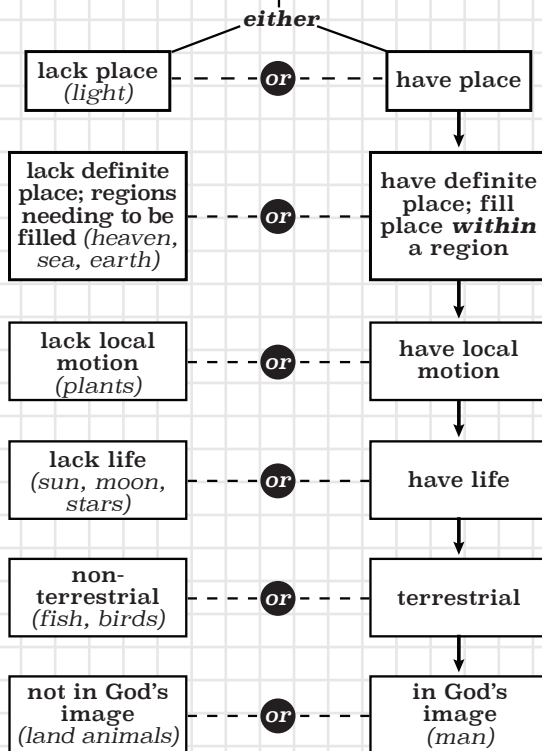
either

lack place (light)

or

have place

lack definite place; regions needing to be filled (heaven, sea, earth)

or

have definite place; fill place within a region

lack local motion (plants)

or

have local motion

lack life (sun, moon, stars)

or

have life

non-terrestrial (fish, birds)

or

terrestrial

not in God's image (land animals)

or

in God's image (man)